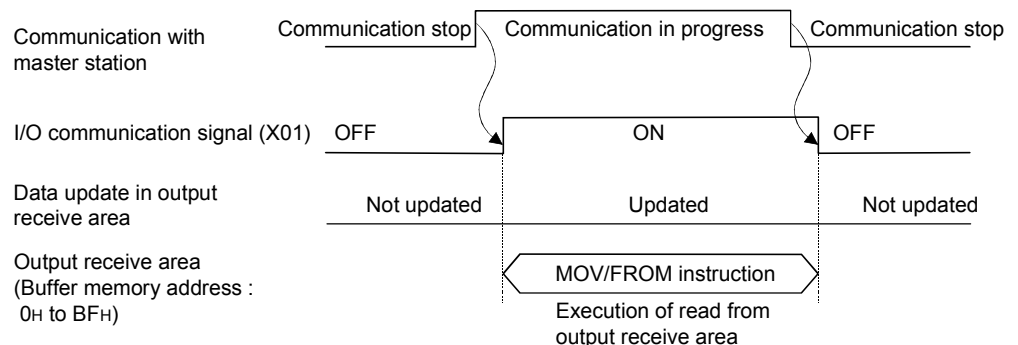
Communication with master station

Communication stop

Communication in progress

Communication stop

I/O communication signal (X01)

OFF

ON

OFF

Data update in output receive area

Not updated

Updated

Not updated

Output receive area (Buffer memory address : $0_H$ to $BF_H$)

MOV/FROM instruction

Execution of read from output receive area